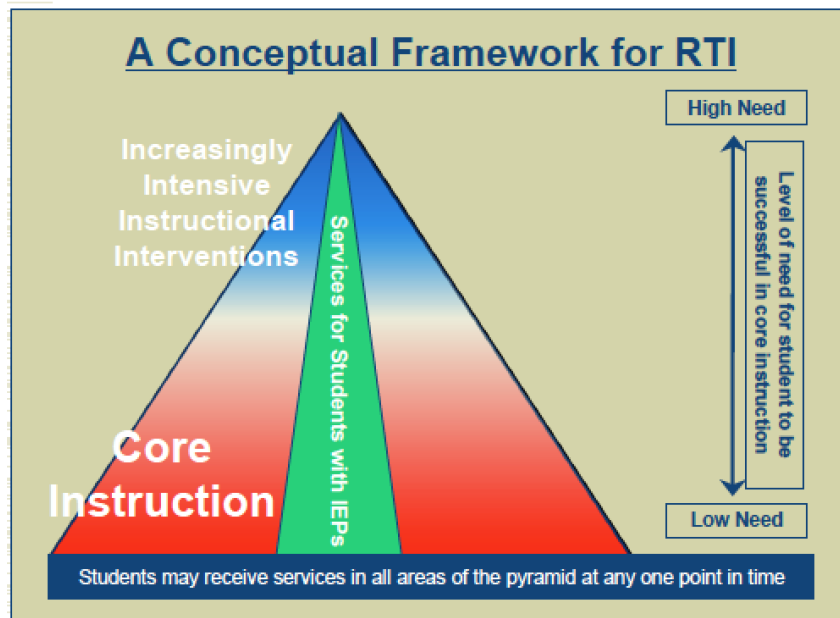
A Conceptual Framework for RTI

High Need

Increasingly Intensive Instructional Interventions

Services for Students with IEPs

Level of need for student to be successful in core instruction

Core Instruction

Low Need

Students may receive services in all areas of the pyramid at any one point in time